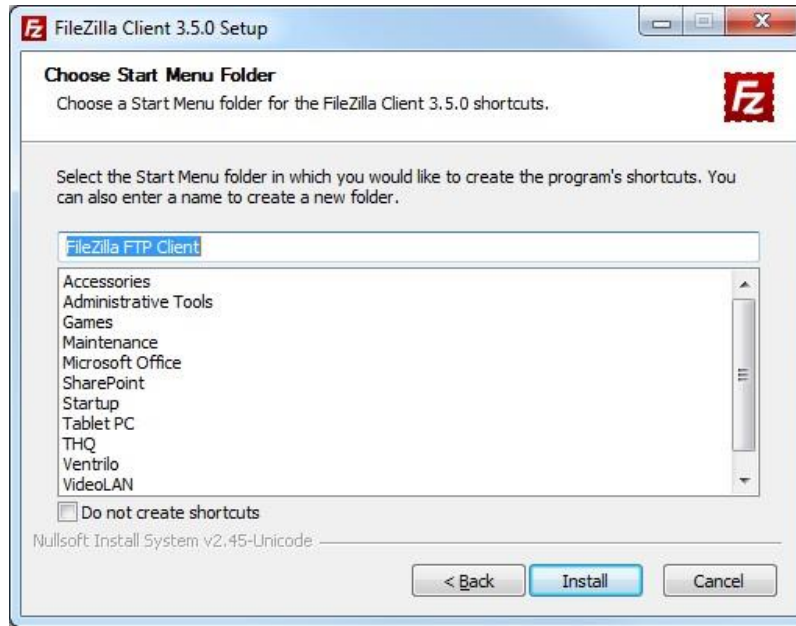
FileZilla Client 3.5.0 Setup

Choose Start Menu Folder
Choose a Start Menu folder for the FileZilla Client 3.5.0 shortcuts.

Select the Start Menu folder in which you would like to create the program's shortcuts. You can also enter a name to create a new folder.

FileZilla FTP Client

Accessories
Administrative Tools
Games
Maintenance
Microsoft Office
SharePoint
Startup
Tablet PC
THQ
Ventrilo
VideoLAN

Do not create shortcuts

Nullsoft Install System v2.45-Unicode

< Back
Install
Cancel